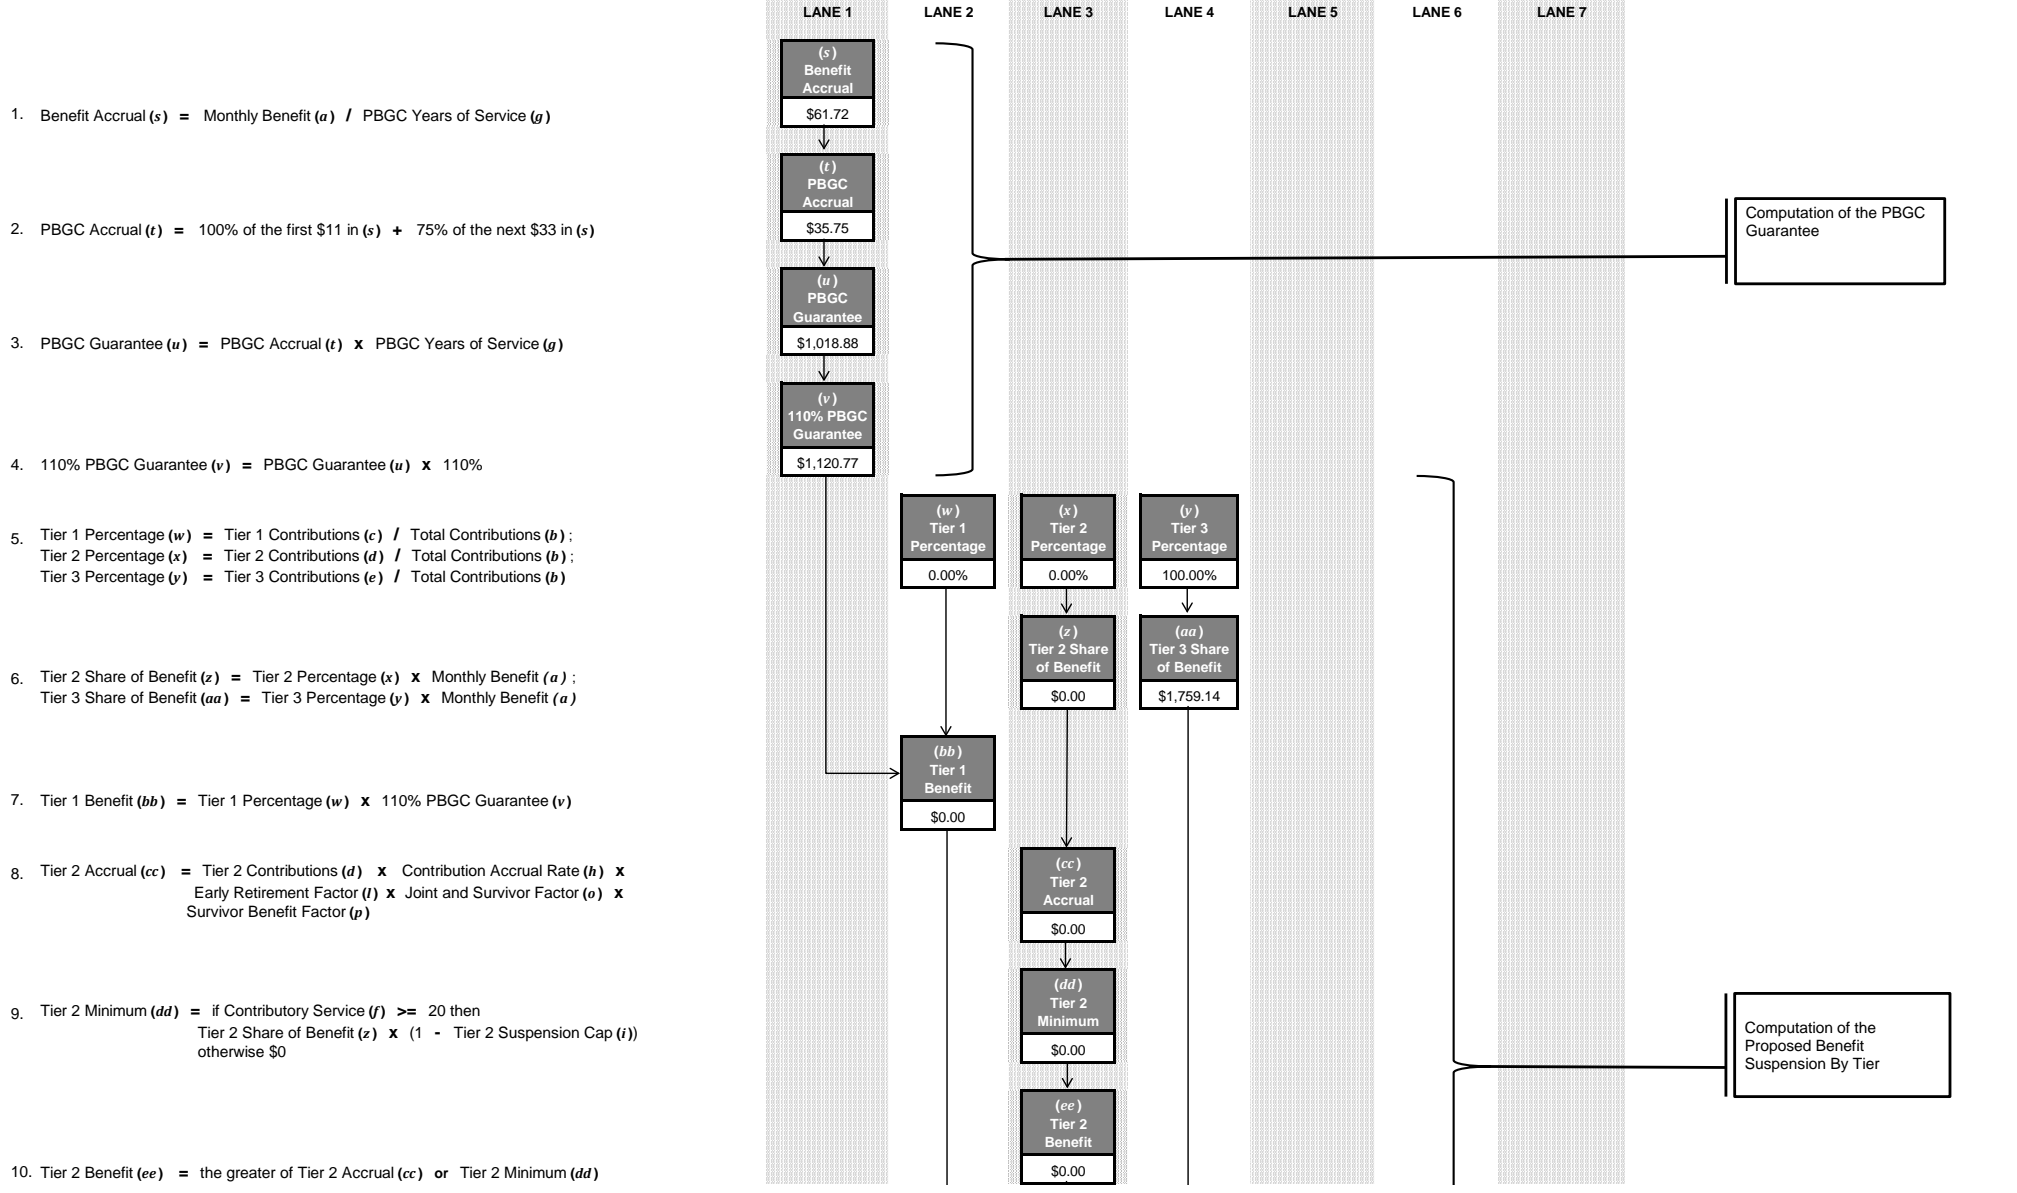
LANE 1 | LANE 2 | LANE 3 | LANE 4 | LANE 5 | LANE 6 | LANE 7

1. Benefit Accrual $(s)$ = Monthly Benefit $(a)$ / PBGC Years of Service $(g)$

2. PBGC Accrual $(t)$ = 100% of the first \$11 in $(s)$ + 75% of the next \$33 in $(s)$

3. PBGC Guarantee $(u)$ = PBGC Accrual $(t)$ x PBGC Years of Service $(g)$

4. 110% PBGC Guarantee $(v)$ = PBGC Guarantee $(u)$ x 110%

5. Tier 1 Percentage $(w)$ = Tier 1 Contributions $(c)$ / Total Contributions $(b)$ ; Tier 2 Percentage $(x)$ = Tier 2 Contributions $(d)$ / Total Contributions $(b)$ ; Tier 3 Percentage $(y)$ = Tier 3 Contributions $(e)$ / Total Contributions $(b)$

6. Tier 2 Share of Benefit $(z)$ = Tier 2 Percentage $(x)$ x Monthly Benefit $(a)$ ; Tier 3 Share of Benefit $(aa)$ = Tier 3 Percentage $(y)$ x Monthly Benefit $(a)$

7. Tier 1 Benefit $(bb)$ = Tier 1 Percentage $(w)$ x 110% PBGC Guarantee $(v)$

8. Tier 2 Accrual $(cc)$ = Tier 2 Contributions $(d)$ x Contribution Accrual Rate $(h)$ x Early Retirement Factor $(l)$ x Joint and Survivor Factor $(o)$ x Survivor Benefit Factor $(p)$

9. Tier 2 Minimum $(dd)$ = if Contributory Service $(f)$ >= 20 then Tier 2 Share of Benefit $(z)$ x (1 - Tier 2 Suspension Cap $(i)$) otherwise \$0

10. Tier 2 Benefit $(ee)$ = the greater of Tier 2 Accrual $(cc)$ or Tier 2 Minimum $(dd)$

$(s)$ Benefit Accrual
\$61.72

$(t)$ PBGC Accrual
\$35.75

$(u)$ PBGC Guarantee
\$1,018.88

$(v)$ 110% PBGC Guarantee
\$1,120.77

Computation of the PBGC Guarantee

$(w)$ Tier 1 Percentage
0.00%

$(x)$ Tier 2 Percentage
0.00%

$(y)$ Tier 3 Percentage
100.00%

$(z)$ Tier 2 Share of Benefit
\$0.00

$(aa)$ Tier 3 Share of Benefit
\$1,759.14

$(bb)$ Tier 1 Benefit
\$0.00

$(cc)$ Tier 2 Accrual
\$0.00

$(dd)$ Tier 2 Minimum
\$0.00

$(ee)$ Tier 2 Benefit
\$0.00

Computation of the Proposed Benefit Suspension By Tier